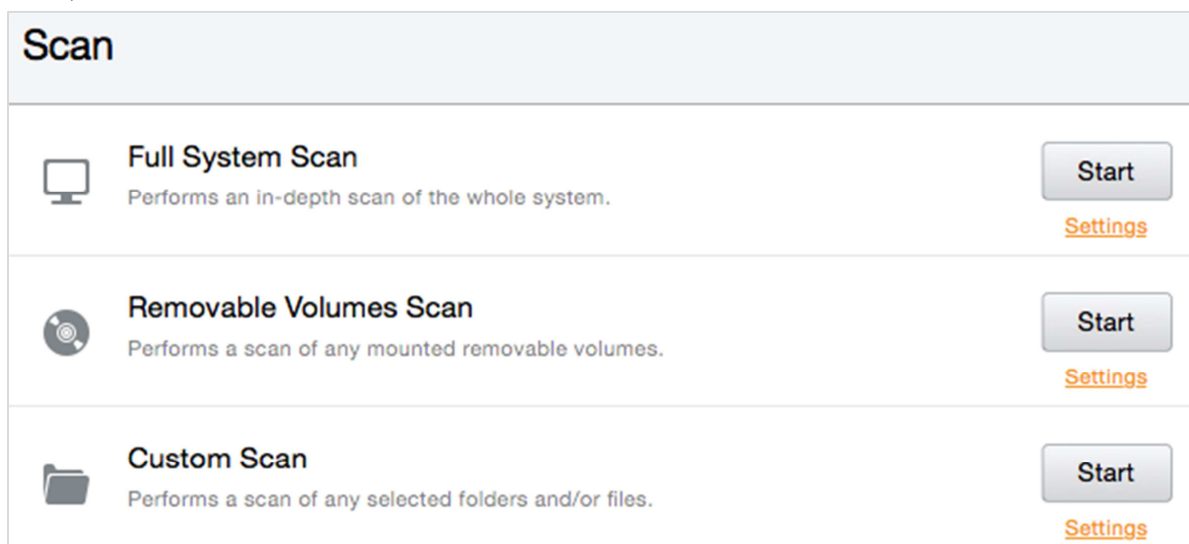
Scan

Full System Scan
Performs an in-depth scan of the whole system.
Start
Settings

Removable Volumes Scan
Performs a scan of any mounted removable volumes.
Start
Settings

Custom Scan
Performs a scan of any selected folders and/or files.
Start
Settings